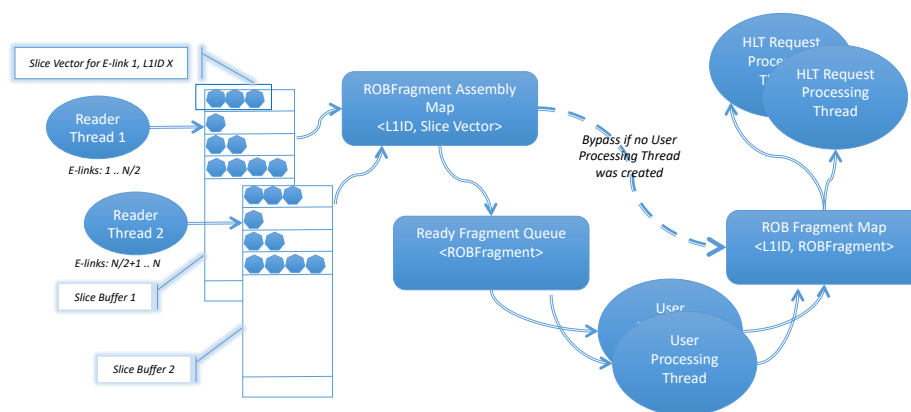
Slice Vector for E-link 1, L1ID X

Reader Thread 1

E-links: 1 .. N/2

Reader Thread 2

E-links: N/2+1 .. N

Slice Buffer 1

Slice Buffer 2

ROBFragment Assembly Map
<L1ID, Slice Vector>

Bypass if no User Processing Thread was created

Ready Fragment Queue
<ROBFragment>

User
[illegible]

User Processing Thread

HLT Request Proce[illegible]
T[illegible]

HLT Request Processing Thread

ROB Fragment Map
<L1ID, ROBFragment>